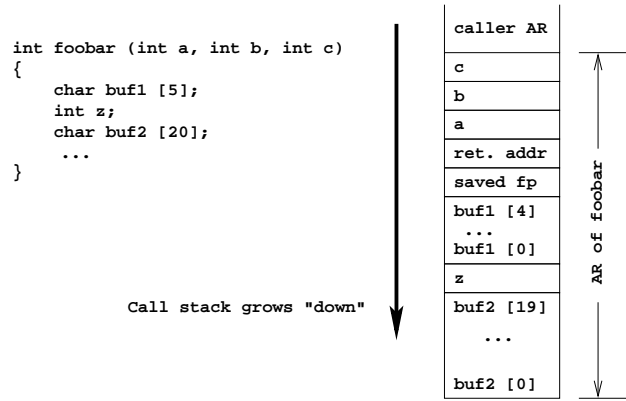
int foobar (int a, int b, int c)
{
    char buf1 [5];
    int z;
    char buf2 [20];
    ...
}

Call stack grows "down"

| caller AR |
|---|
| c |
| b |
| a |
| ret. addr |
| saved fp |
| buf1 [4] ... buf1 [0] |
| z |
| buf2 [19] ... buf2 [0] |

AR of foobar